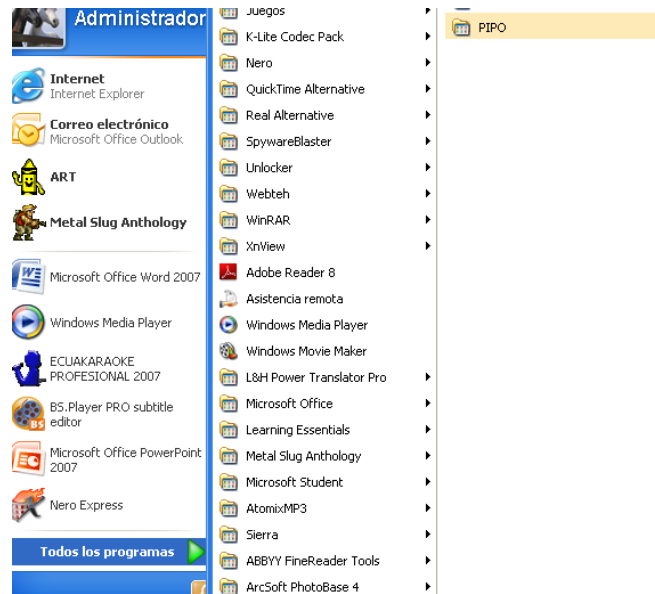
Administrador

Internet
Internet Explorer

Correo electrónico
Microsoft Office Outlook

ART

Metal Slug Anthology

Microsoft Office Word 2007

Windows Media Player

ECUAKARAOKE PROFESIONAL 2007

BS.Player PRO subtitle editor

Microsoft Office PowerPoint 2007

Nero Express

Todos los programas

Juegos
K-Lite Codec Pack
Nero
QuickTime Alternative
Real Alternative
SpywareBlaster
Unlocker
Webteh
WinRAR
XnView
Adobe Reader 8
Asistencia remota
Windows Media Player
Windows Movie Maker
L&H Power Translator Pro
Microsoft Office
Learning Essentials
Metal Slug Anthology
Microsoft Student
AtomixMP3
Sierra
ABBYY FineReader Tools
ArcSoft PhotoBase 4

PIPO